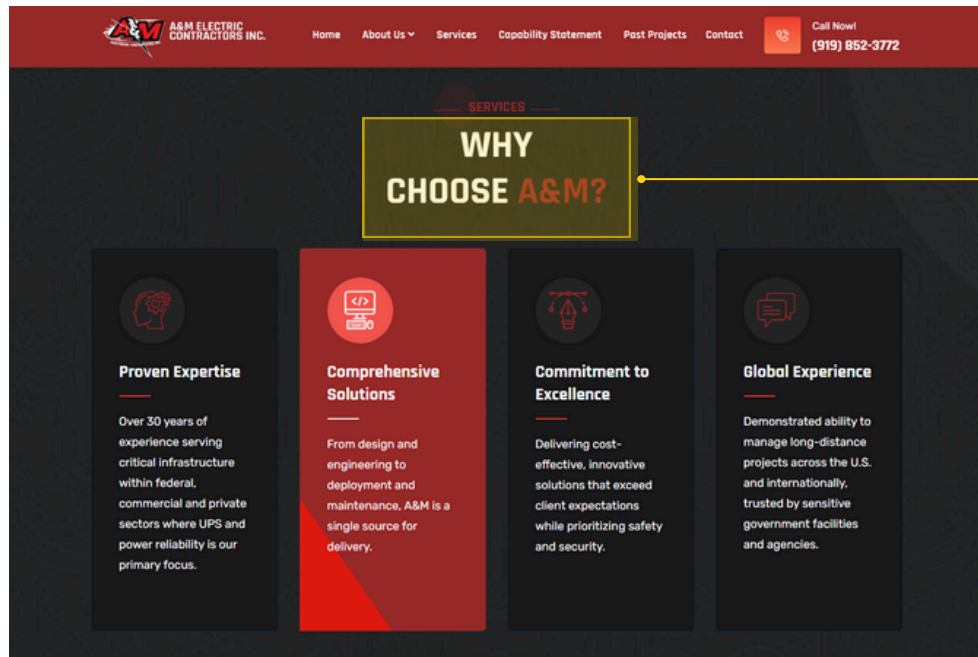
A&M ELECTRIC CONTRACTORS INC.

Home About Us Services Capability Statement Past Projects Contact

Call Now!
(919) 852-3772

SERVICES

WHY CHOOSE A&M?

Proven Expertise

Over 30 years of experience serving critical infrastructure within federal, commercial and private sectors where UPS and power reliability is our primary focus.

Comprehensive Solutions

From design and engineering to deployment and maintenance, A&M is a single source for delivery.

Commitment to Excellence

Delivering cost-effective, innovative solutions that exceed client expectations while prioritizing safety and security.

Global Experience

Demonstrated ability to manage long-distance projects across the U.S. and internationally, trusted by sensitive government facilities and agencies.